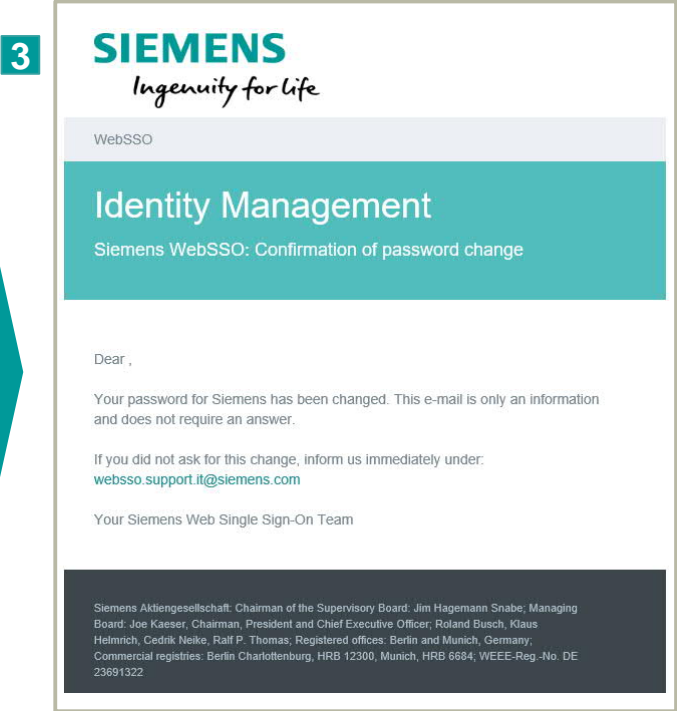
3

SIEMENS
Ingenuity for life

WebSSO

Identity Management

Siemens WebSSO: Confirmation of password change

Dear ,

Your password for Siemens has been changed. This e-mail is only an information and does not require an answer.

If you did not ask for this change, inform us immediately under:
websso.support.it@siemens.com

Your Siemens Web Single Sign-On Team

Siemens Aktiengesellschaft: Chairman of the Supervisory Board: Jim Hagemann Snabe; Managing Board: Joe Kaeser, Chairman, President and Chief Executive Officer; Roland Busch, Klaus Helmrich, Cedrik Neike, Ralf P. Thomas; Registered offices: Berlin and Munich, Germany; Commercial registries: Berlin Charlottenburg, HRB 12300, Munich, HRB 6684; WEEE-Reg.-No. DE 23691322